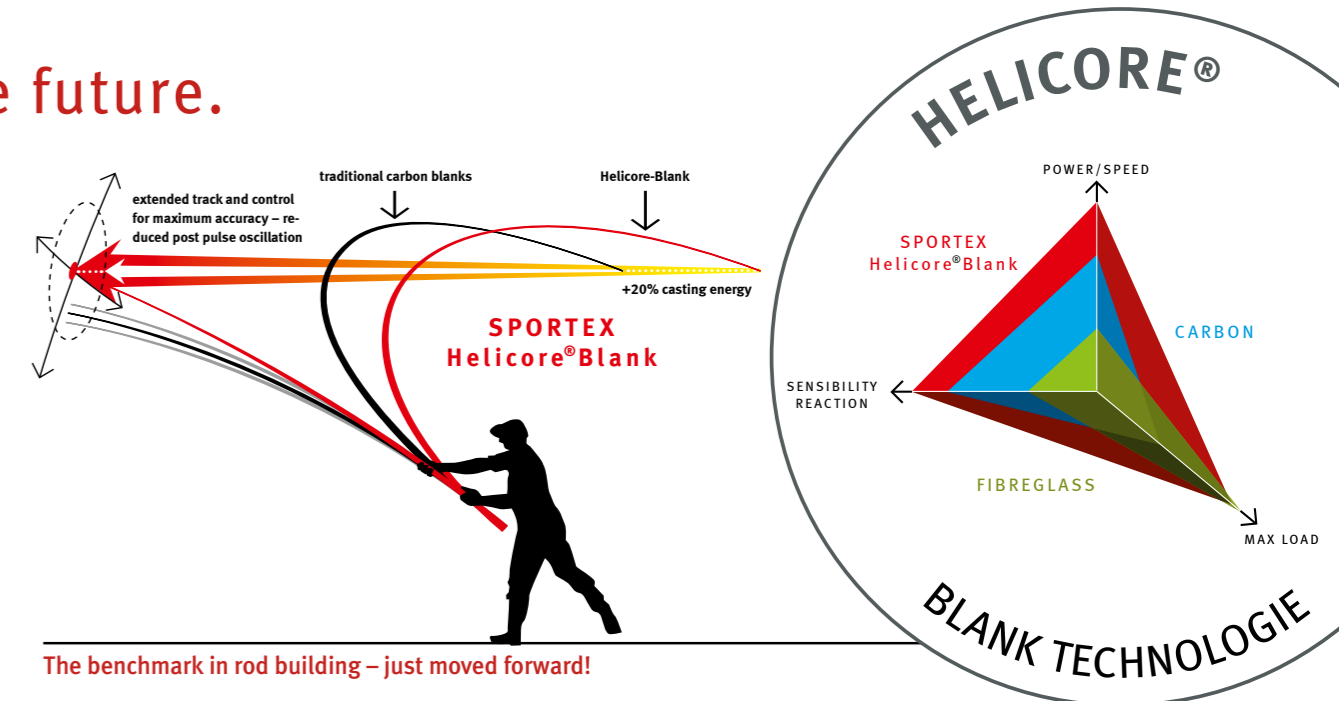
e future.

extended track and control for maximum accuracy – reduced post pulse oscillation

traditional carbon blanks

Helicore-Blank

+20% casting energy

SPORTEX Helicore®Blank

The benchmark in rod building – just moved forward!

HELICORE®

POWER/SPEED

SPORTEX Helicore®Blank

CARBON

SENSIBILITY REACTION

FIBREGLASS

MAX LOAD

BLANK TECHNOLOGIE